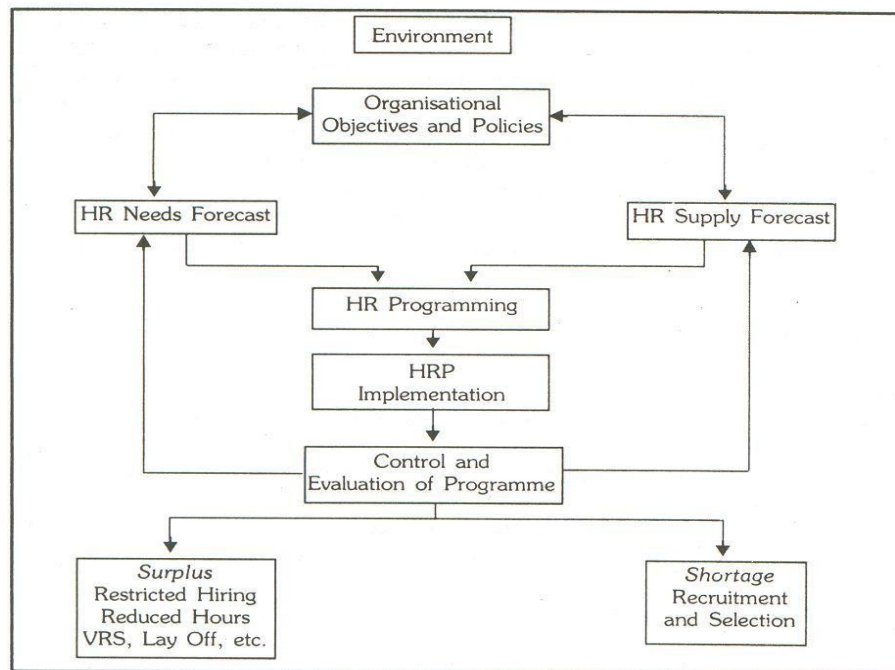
Environment

Organisational Objectives and Policies

HR Needs Forecast

HR Supply Forecast

HR Programming

HRP Implementation

Control and Evaluation of Programme

*Surplus*
Restricted Hiring
Reduced Hours
VRS, Lay Off, etc.

*Shortage*
Recruitment and Selection